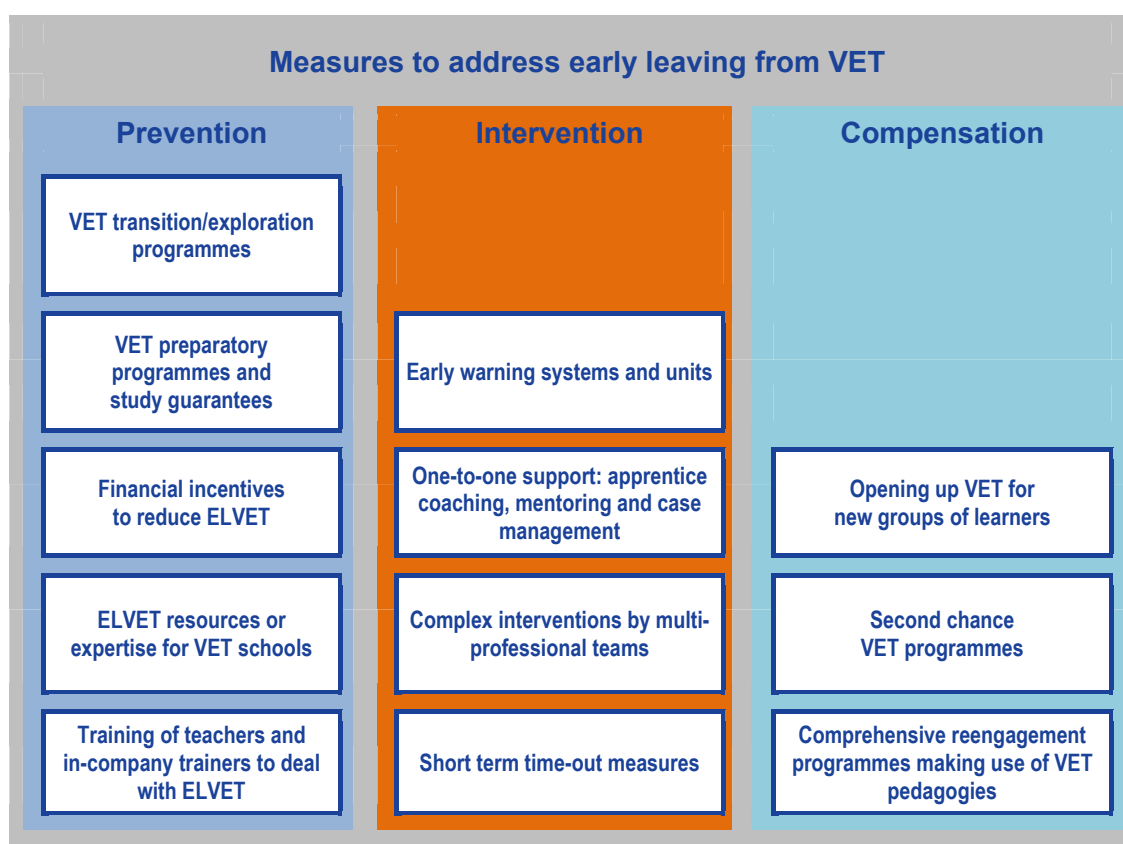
Measures to address early leaving from VET

Prevention

VET transition/exploration programmes

VET preparatory programmes and study guarantees

Financial incentives to reduce ELVET

ELVET resources or expertise for VET schools

Training of teachers and in-company trainers to deal with ELVET

Intervention

Early warning systems and units

One-to-one support: apprentice coaching, mentoring and case management

Complex interventions by multi-professional teams

Short term time-out measures

Compensation

Opening up VET for new groups of learners

Second chance VET programmes

Comprehensive reengagement programmes making use of VET pedagogies